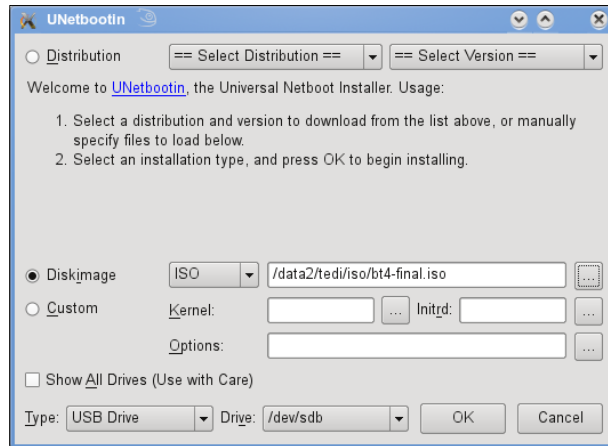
UNetbootin

Distribution == Select Distribution == == Select Version ==

Welcome to UNetbootin, the Universal Netboot Installer. Usage:

1. Select a distribution and version to download from the list above, or manually specify files to load below.
2. Select an installation type, and press OK to begin installing.

Diskimage ISO /data2/tedi/iso/bt4-final.iso ...

Custom Kernel: ... Initrd: ...

Options: ...

Show All Drives (Use with Care)

Type: USB Drive Drive: /dev/sdb OK Cancel